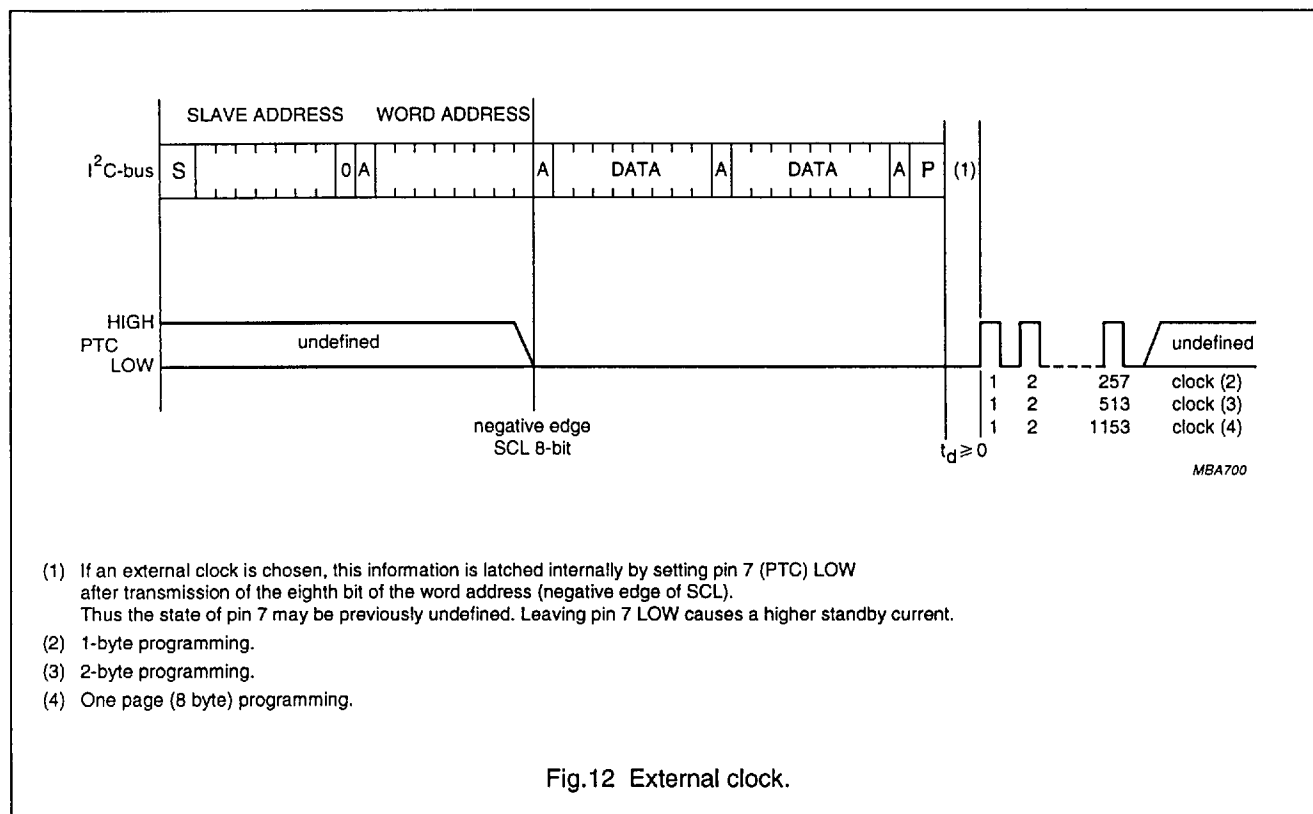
SLAVE ADDRESS WORD ADDRESS

$I^2C$-bus S 0 A A DATA A DATA A P (1)

HIGH
PTC
LOW

undefined

undefined

negative edge
SCL 8-bit

$t_d \geq 0$

| | | | |
|---|---|---|---|
| 1 | 2 | 257 | clock (2) |
| 1 | 2 | 513 | clock (3) |
| 1 | 2 | 1153 | clock (4) |

MBA700

(1) If an external clock is chosen, this information is latched internally by setting pin 7 (PTC) LOW after transmission of the eighth bit of the word address (negative edge of SCL).
Thus the state of pin 7 may be previously undefined. Leaving pin 7 LOW causes a higher standby current.

(2) 1-byte programming.

(3) 2-byte programming.

(4) One page (8 byte) programming.

Fig.12 External clock.